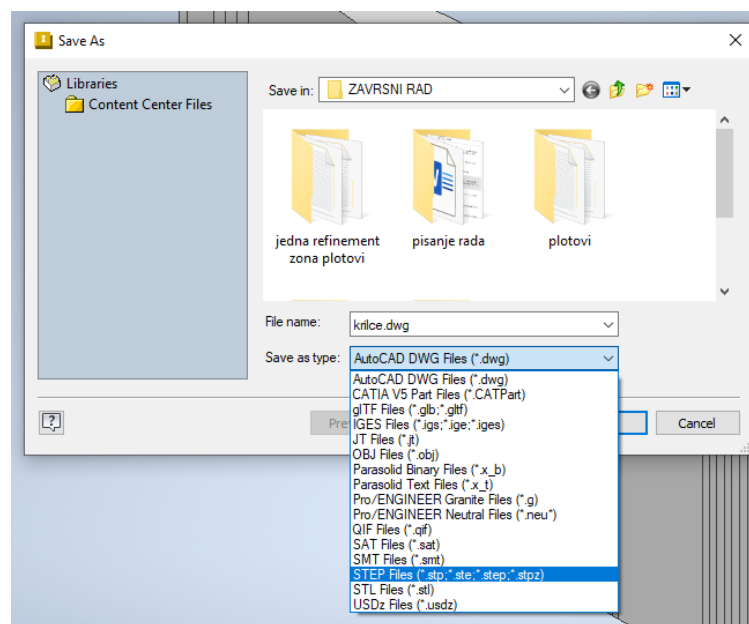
Save As

Libraries
Content Center Files

Save in: ZAVRSNI RAD

jedna refinement zona plotovi

pisanje rada

plotovi

File name: krilce.dwg

Save as type: AutoCAD DWG Files (*.dwg)

AutoCAD DWG Files (*.dwg)
CATIA V5 Part Files (*.CATPart)
glTF Files (*.glb;*.gltf)
IGES Files (*.igs;*.ige;*.iges)
JT Files (*.jt)
OBJ Files (*.obj)
Parasolid Binary Files (*.x_b)
Parasolid Text Files (*.x_t)
Pro/ENGINEER Granite Files (*.g)
Pro/ENGINEER Neutral Files (*.neu*)
QIF Files (*.qif)
SAT Files (*.sat)
SMT Files (*.smt)
STEP Files (*.stp;*.ste;*.step;*.stpz)
STL Files (*.stl)
USDz Files (*.usdz)

Pre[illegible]

Cancel